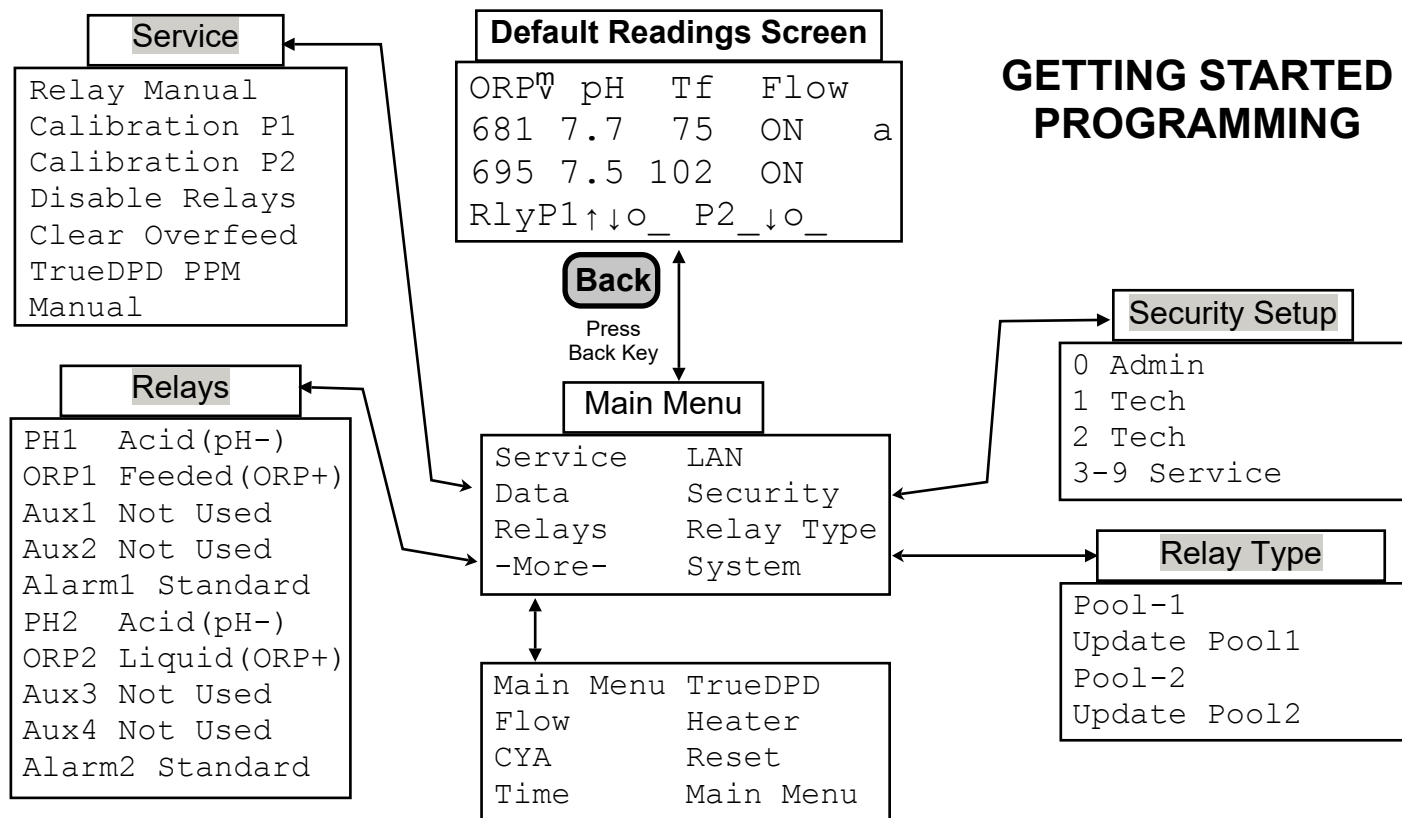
Service

Relay Manual
Calibration P1
Calibration P2
Disable Relays
Clear Overfeed
TrueDPD PPM
Manual

Default Readings Screen

ORP$^{m}_{v}$ pH Tf Flow
681 7.7 75 ON a
695 7.5 102 ON
RlyP1↑↓o_ P2_↓o_

GETTING STARTED PROGRAMMING

Back

Press Back Key

Relays

PH1 Acid(pH-)
ORP1 Feeded(ORP+)
Aux1 Not Used
Aux2 Not Used
Alarm1 Standard
PH2 Acid(pH-)
ORP2 Liquid(ORP+)
Aux3 Not Used
Aux4 Not Used
Alarm2 Standard

Main Menu

Service LAN
Data Security
Relays Relay Type
-More- System

Main Menu TrueDPD
Flow Heater
CYA Reset
Time Main Menu

Security Setup

0 Admin
1 Tech
2 Tech
3-9 Service

Relay Type

Pool-1
Update Pool1
Pool-2
Update Pool2